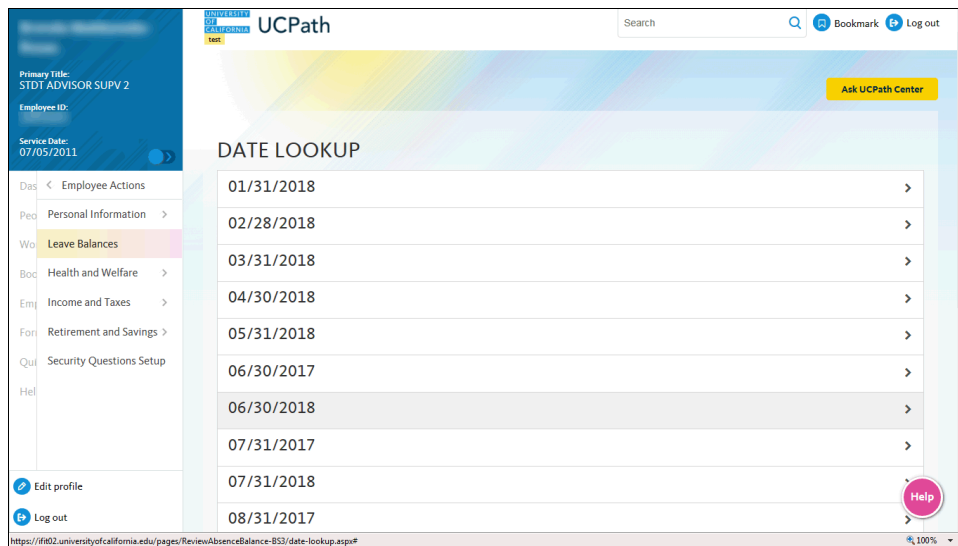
UNIVERSITY OF CALIFORNIA
test
UCPath

Search
Bookmark
Log out

Primary Title:
STDT ADVISOR SUPV 2
Employee ID:
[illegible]
Service Date:
07/05/2011

Das
Peo
Wo
Boo
Emp
For
Qui
Hel

< Employee Actions
Personal Information >
Leave Balances
Health and Welfare >
Income and Taxes >
Retirement and Savings >
Security Questions Setup

Edit profile
Log out

Ask UCPath Center

DATE LOOKUP

| |
|---|
| 01/31/2018 > |
| 02/28/2018 > |
| 03/31/2018 > |
| 04/30/2018 > |
| 05/31/2018 > |
| 06/30/2017 > |
| 06/30/2018 > |
| 07/31/2017 > |
| 07/31/2018 > |
| 08/31/2017 > |

Help

https://ifit02.universityofcalifornia.edu/pages/ReviewAbsenceBalance-BS3/date-lookup.aspx#
100%